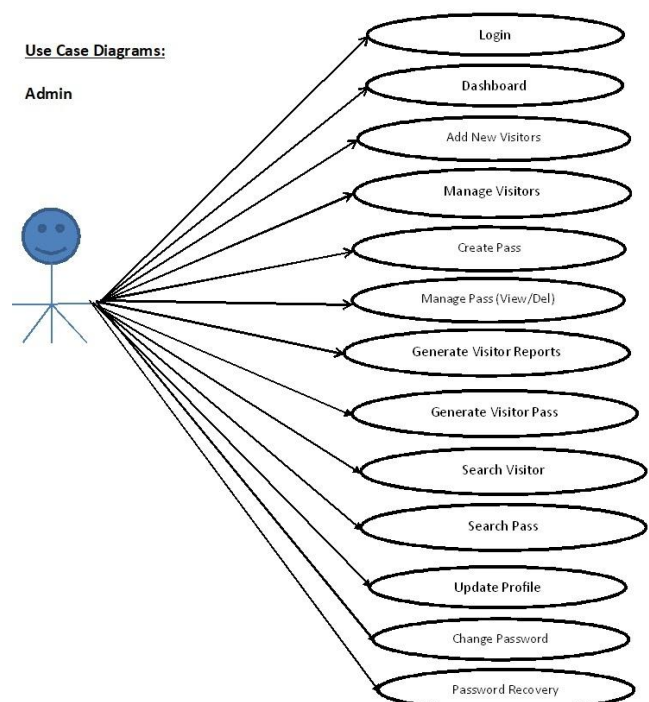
Use Case Diagrams:

Admin

Login

Dashboard

Add New Visitors

Manage Visitors

Create Pass

Manage Pass (View/Del)

Generate Visitor Reports

Generate Visitor Pass

Search Visitor

Search Pass

Update Profile

Change Password

Password Recovery